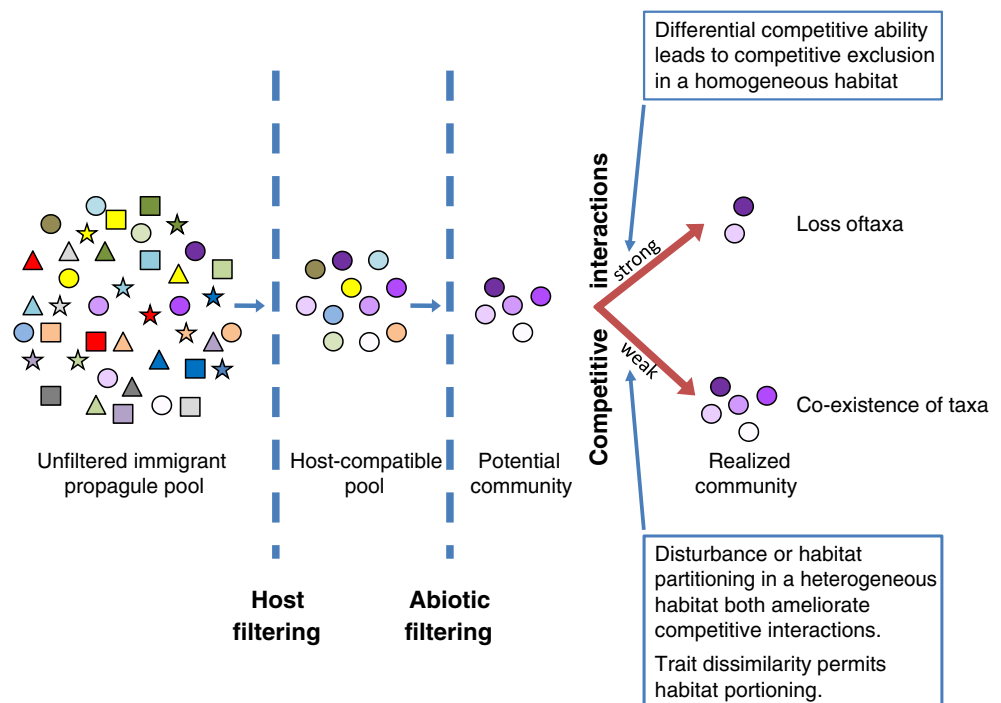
Differential competitive ability leads to competitive exclusion in a homogeneous habitat

Competitive interactions

strong

weak

Loss oftaxa

Co-existence of taxa

Unfiltered immigrant propagule pool

Host-compatible pool

Potential community

Realized community

Disturbance or habitat partitioning in a heterogeneous habitat both ameliorate competitive interactions.

Trait dissimilarity permits habitat portioning.

Host filtering

Abiotic filtering